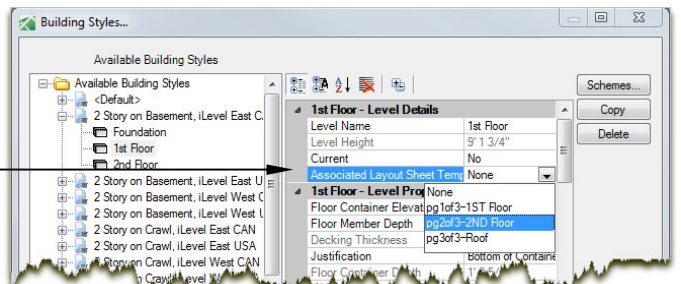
Building Styles...

Available Building Styles

Available Building Styles
<Default>
2 Story on Basement, iLevel East C.
Foundation
1st Floor
2nd Floor
2 Story on Basement, iLevel East U
2 Story on Basement, iLevel West C
2 Story on Basement, iLevel West U
2 Story on Crawl, iLevel East CAN
2 Story on Crawl, iLevel East USA
2 Story on Crawl, iLevel West CAN
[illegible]

| 1st Floor - Level Details | |
|---|---|
| Level Name | 1st Floor |
| Level Height | 9' 1 3/4" |
| Current | No |
| Associated Layout Sheet Temp | None |
| 1st Floor - Level Pro | |
| Floor Container Elevat | |
| Floor Member Depth | |
| Decking Thickness | |
| Justification | Bottom of Containe |
| Floor Container D | |

None
pg1of3-1ST Floor
pg2of3-2ND Floor
pg3of3-Roof

Schemes...
Copy
Delete